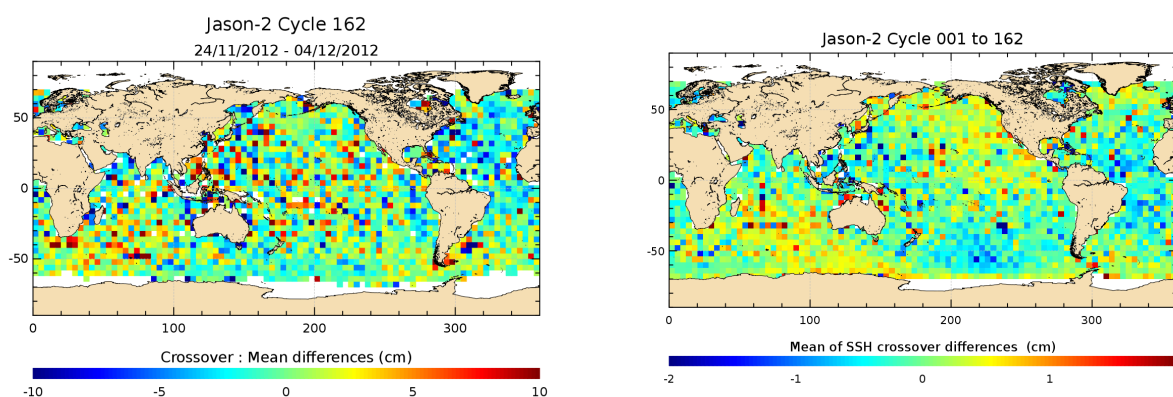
Jason-2 Cycle 162
24/11/2012 - 04/12/2012

50
0
-50

0 100 200 300

Crossover : Mean differences (cm)

-10 -5 0 5 10

Jason-2 Cycle 001 to 162

50
0
-50

0 100 200 300

Mean of SSH crossover differences (cm)

-2 -1 0 1